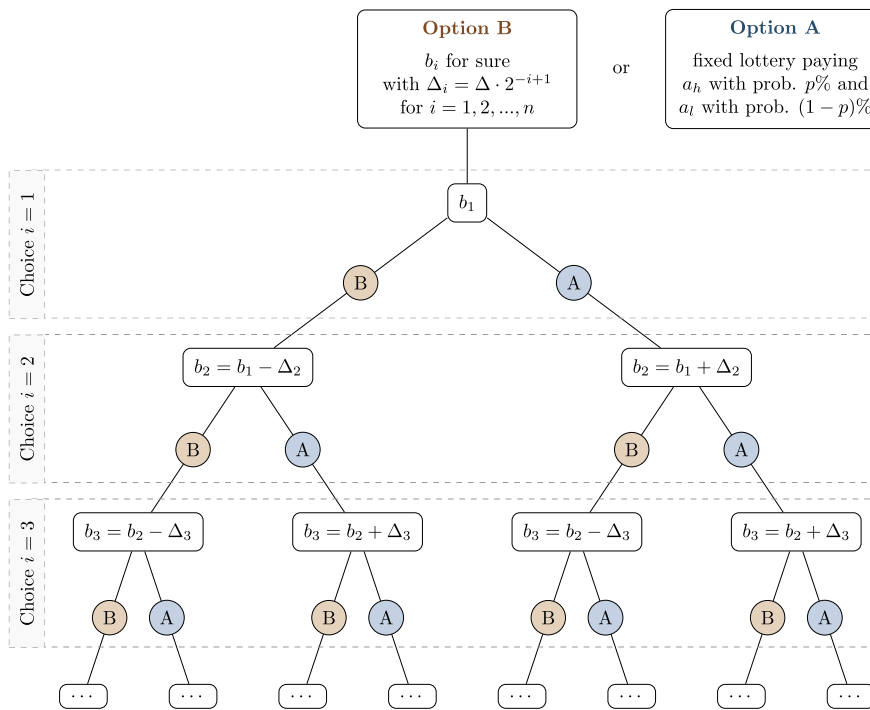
**Option B**
$b_i$ for sure
with $\Delta_i = \Delta \cdot 2^{-i+1}$
for $i = 1, 2, ..., n$

or

**Option A**
fixed lottery paying
$a_h$ with prob. $p\%$ and
$a_l$ with prob. $(1-p)\%$

Choice $i = 1$

$b_1$

B

A

Choice $i = 2$

$b_2 = b_1 - \Delta_2$

$b_2 = b_1 + \Delta_2$

B

A

B

A

Choice $i = 3$

$b_3 = b_2 - \Delta_3$

$b_3 = b_2 + \Delta_3$

$b_3 = b_2 - \Delta_3$

$b_3 = b_2 + \Delta_3$

B

A

B

A

B

A

B

A

$\cdots$

$\cdots$

$\cdots$

$\cdots$

$\cdots$

$\cdots$

$\cdots$

$\cdots$